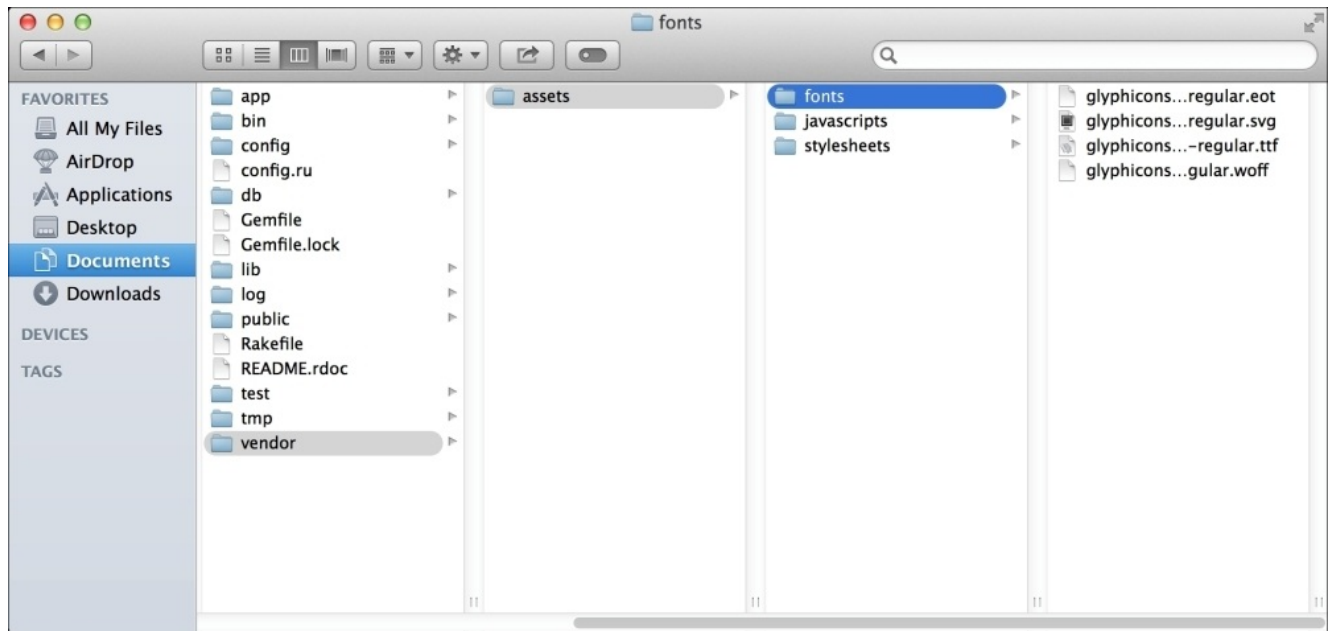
fonts

FAVORITES
All My Files
AirDrop
Applications
Desktop
Documents
Downloads

DEVICES

TAGS

app
bin
config
config.ru
db
Gemfile
Gemfile.lock
lib
log
public
Rakefile
README.rdoc
test
tmp
vendor

assets

fonts
javascripts
stylesheets

glyphicons...regular.eot
glyphicons...regular.svg
glyphicons...-regular.ttf
glyphicons...gular.woff